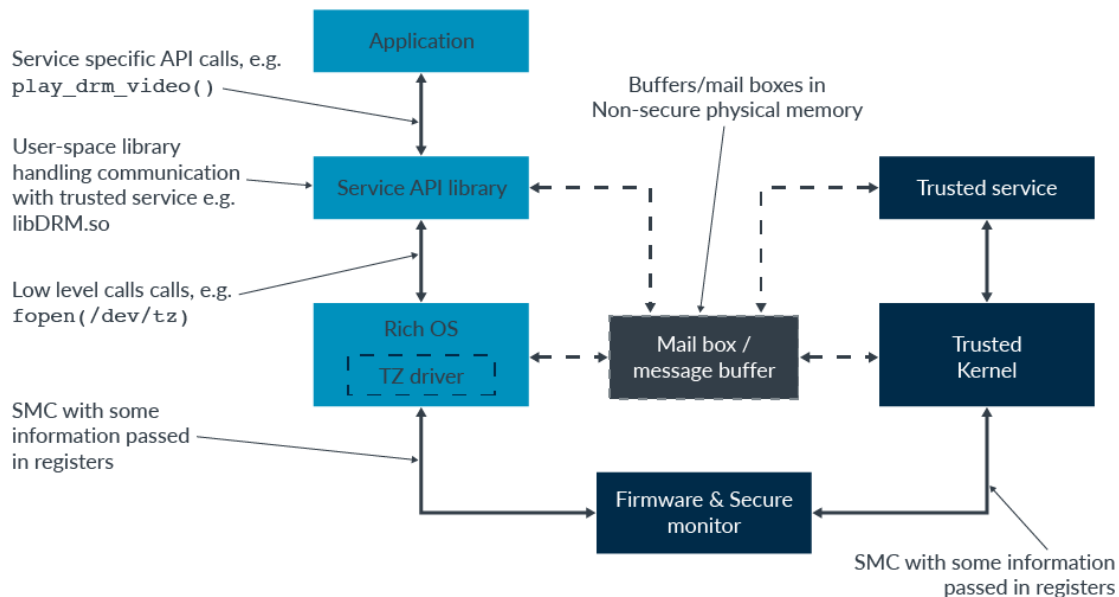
Application

Service specific API calls, e.g. play_drm_video()

Buffers/mail boxes in Non-secure physical memory

User-space library handling communication with trusted service e.g. libDRM.so

Service API library

Trusted service

Low level calls calls, e.g. fopen(/dev/tz)

Rich OS

TZ driver

Mail box / message buffer

Trusted Kernel

SMC with some information passed in registers

Firmware & Secure monitor

SMC with some information passed in registers